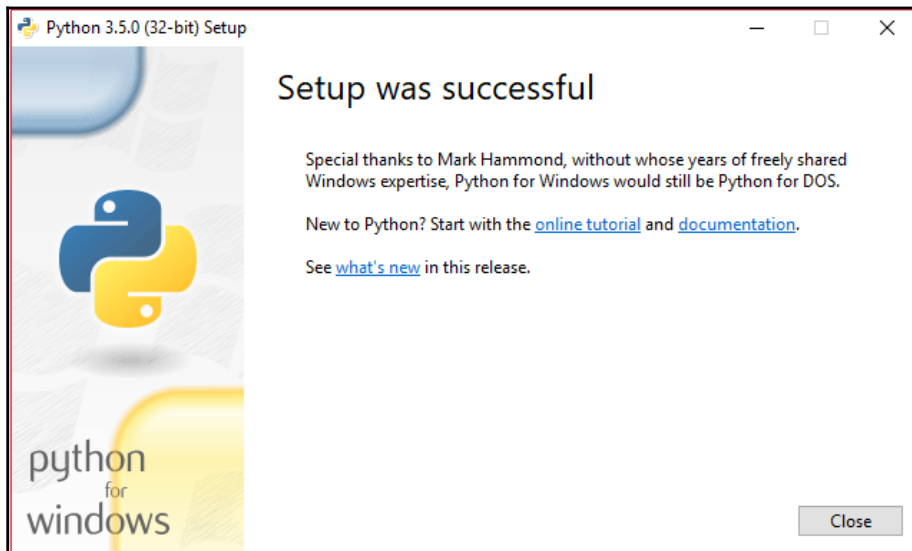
Python 3.5.0 (32-bit) Setup

Setup was successful

Special thanks to Mark Hammond, without whose years of freely shared Windows expertise, Python for Windows would still be Python for DOS.

New to Python? Start with the online tutorial and documentation.

See what's new in this release.

python
for
windows

Close